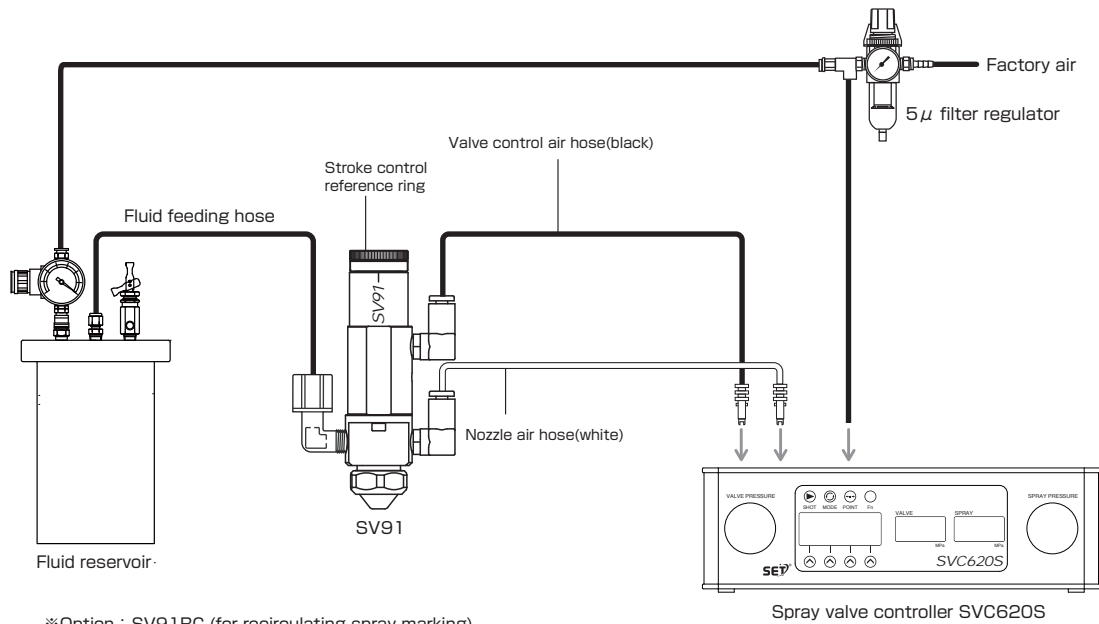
Factory air

5$\mu$ filter regulator

Valve control air hose(black)

Stroke control reference ring

Fluid feeding hose

SV91

Nozzle air hose(white)

SV91

Fluid reservoir

VALVE PRESSURE

SHOT MODE POINT Fn

VALVE

SPRAY

MPa

MPa

SPRAY PRESSURE

SET

SVC620S

Spray valve controller SVC620S

※Option：SV91RC (for recirculating spray marking)